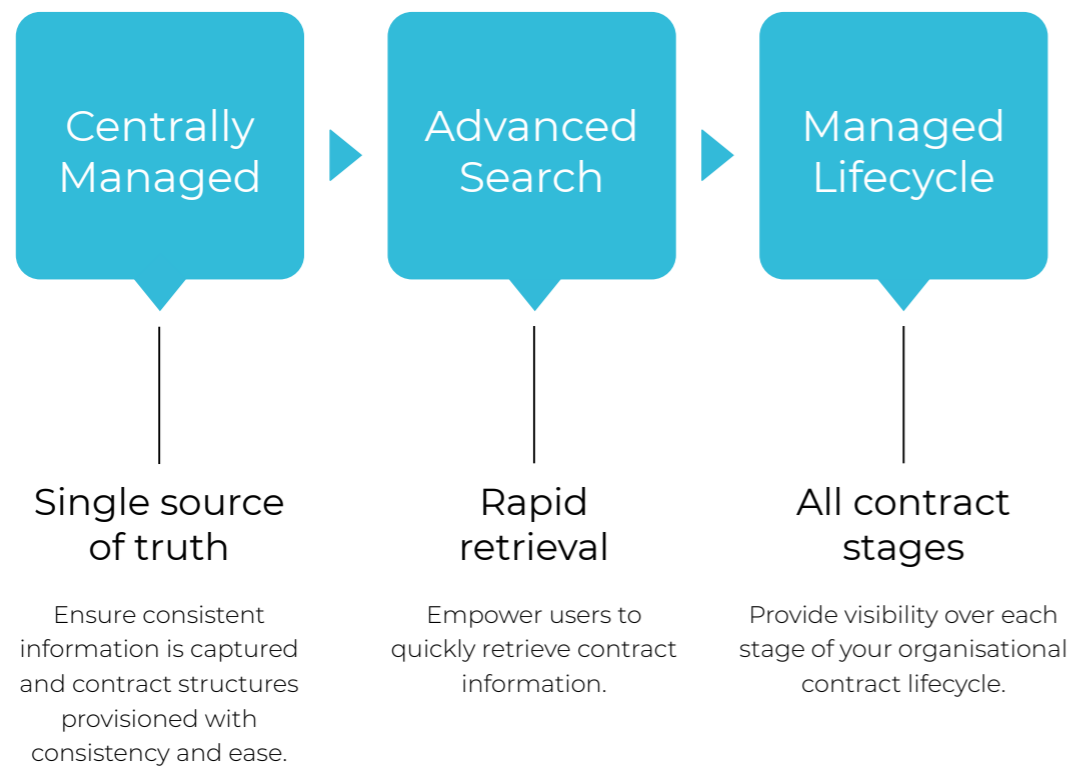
Centrally Managed

Single source of truth

Ensure consistent information is captured and contract structures provisioned with consistency and ease.

Advanced Search

Rapid retrieval

Empower users to quickly retrieve contract information.

Managed Lifecycle

All contract stages

Provide visibility over each stage of your organisational contract lifecycle.